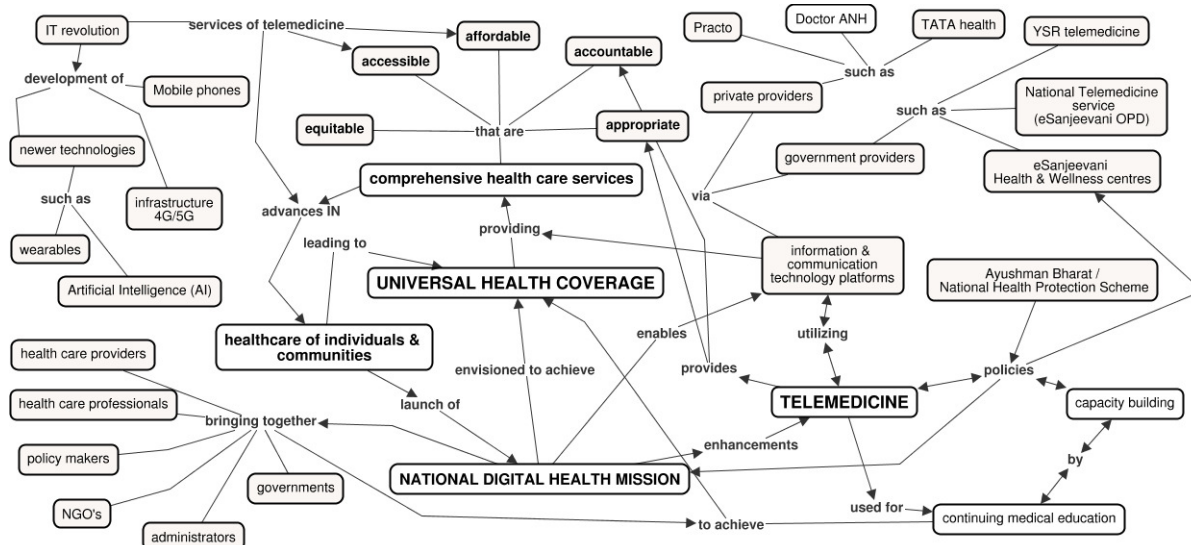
IT revolution
services of telemedicine
affordable
accessible
accountable
development of
Mobile phones
equitable
that are
appropriate
newer technologies
such as
infrastructure 4G/5G
comprehensive health care services
advances IN
wearables
leading to
providing
Artificial Intelligence (AI)
UNIVERSAL HEALTH COVERAGE
healthcare of individuals & communities
health care providers
health care professionals
bringing together
launch of
envisioned to achieve
policy makers
governments
NGO's
administrators
NATIONAL DIGITAL HEALTH MISSION
to achieve
Practo
Doctor ANH
TATA health
YSR telemedicine
such as
private providers
such as
National Telemedicine service (eSanjeevani OPD)
government providers
via
eSanjeevani Health & Wellness centres
information & communication technology platforms
Ayushman Bharat / National Health Protection Scheme
enables
utilizing
provides
TELEMEDICINE
policies
capacity building
enhancements
by
used for
continuing medical education